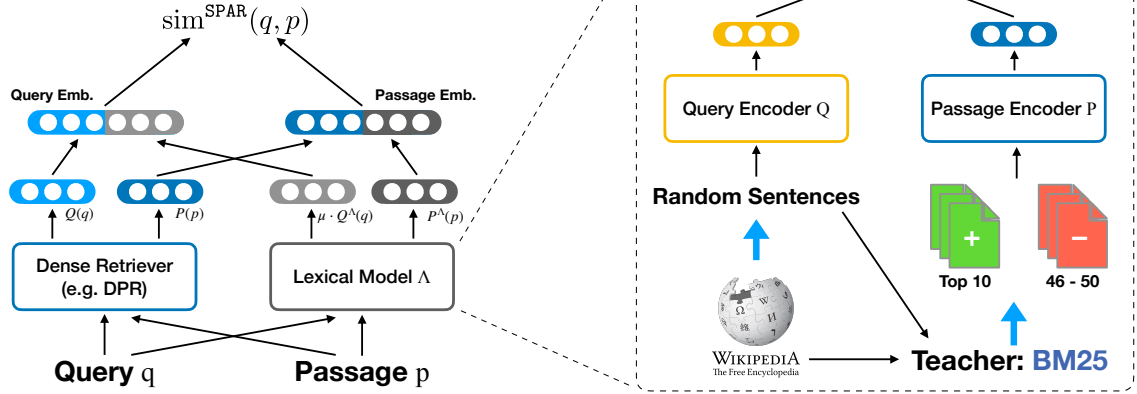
$\text{sim}^{\text{SPAR}}(q, p)$

Query Emb.

Passage Emb.

$Q(q)$

$P(p)$

$\mu \cdot Q^{\Lambda}(q)$

$P^{\Lambda}(p)$

Dense Retriever (e.g. DPR)

Lexical Model $\Lambda$

Query q

Passage p

Query Encoder Q

Passage Encoder P

Random Sentences

+

−

Top 10

46 - 50

WIKIPEDIA
The Free Encyclopedia

Teacher: BM25